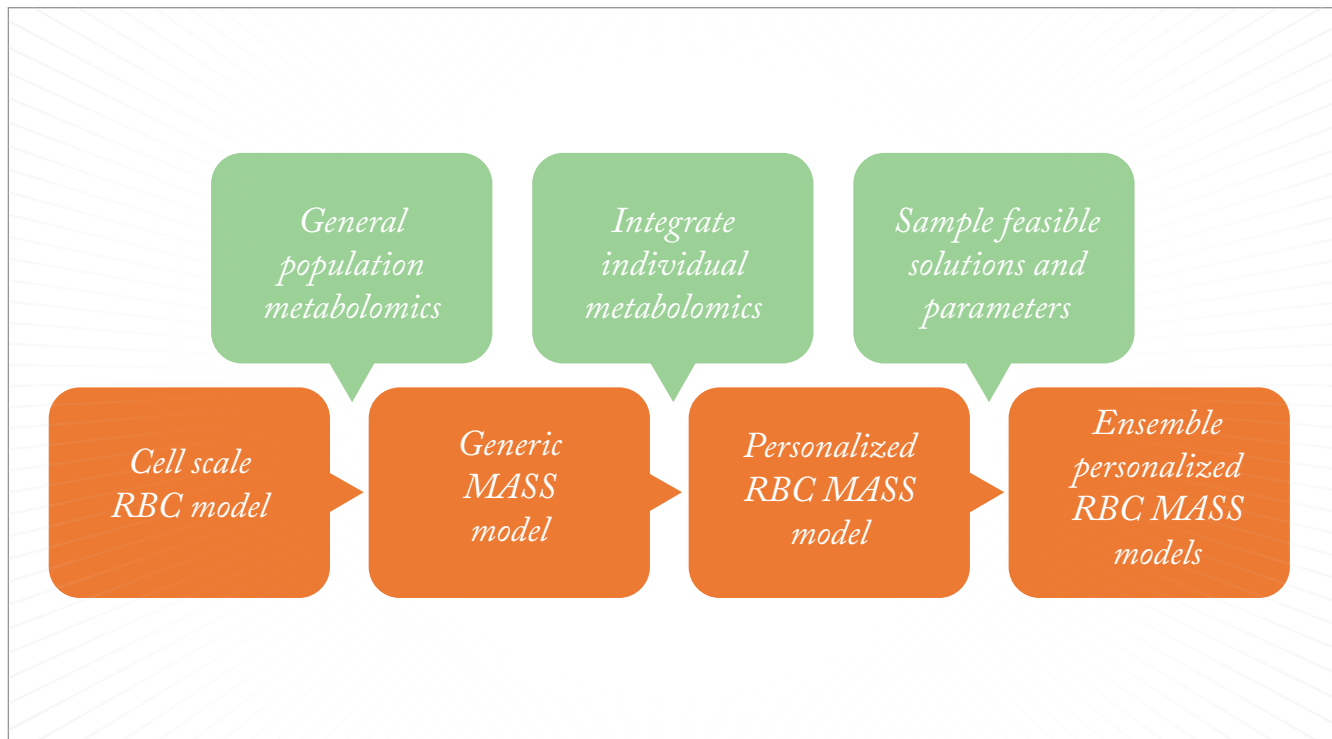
General population metabolomics

Integrate individual metabolomics

Sample feasible solutions and parameters

Cell scale RBC model

Generic MASS model

Personalized RBC MASS model

Ensemble personalized RBC MASS models